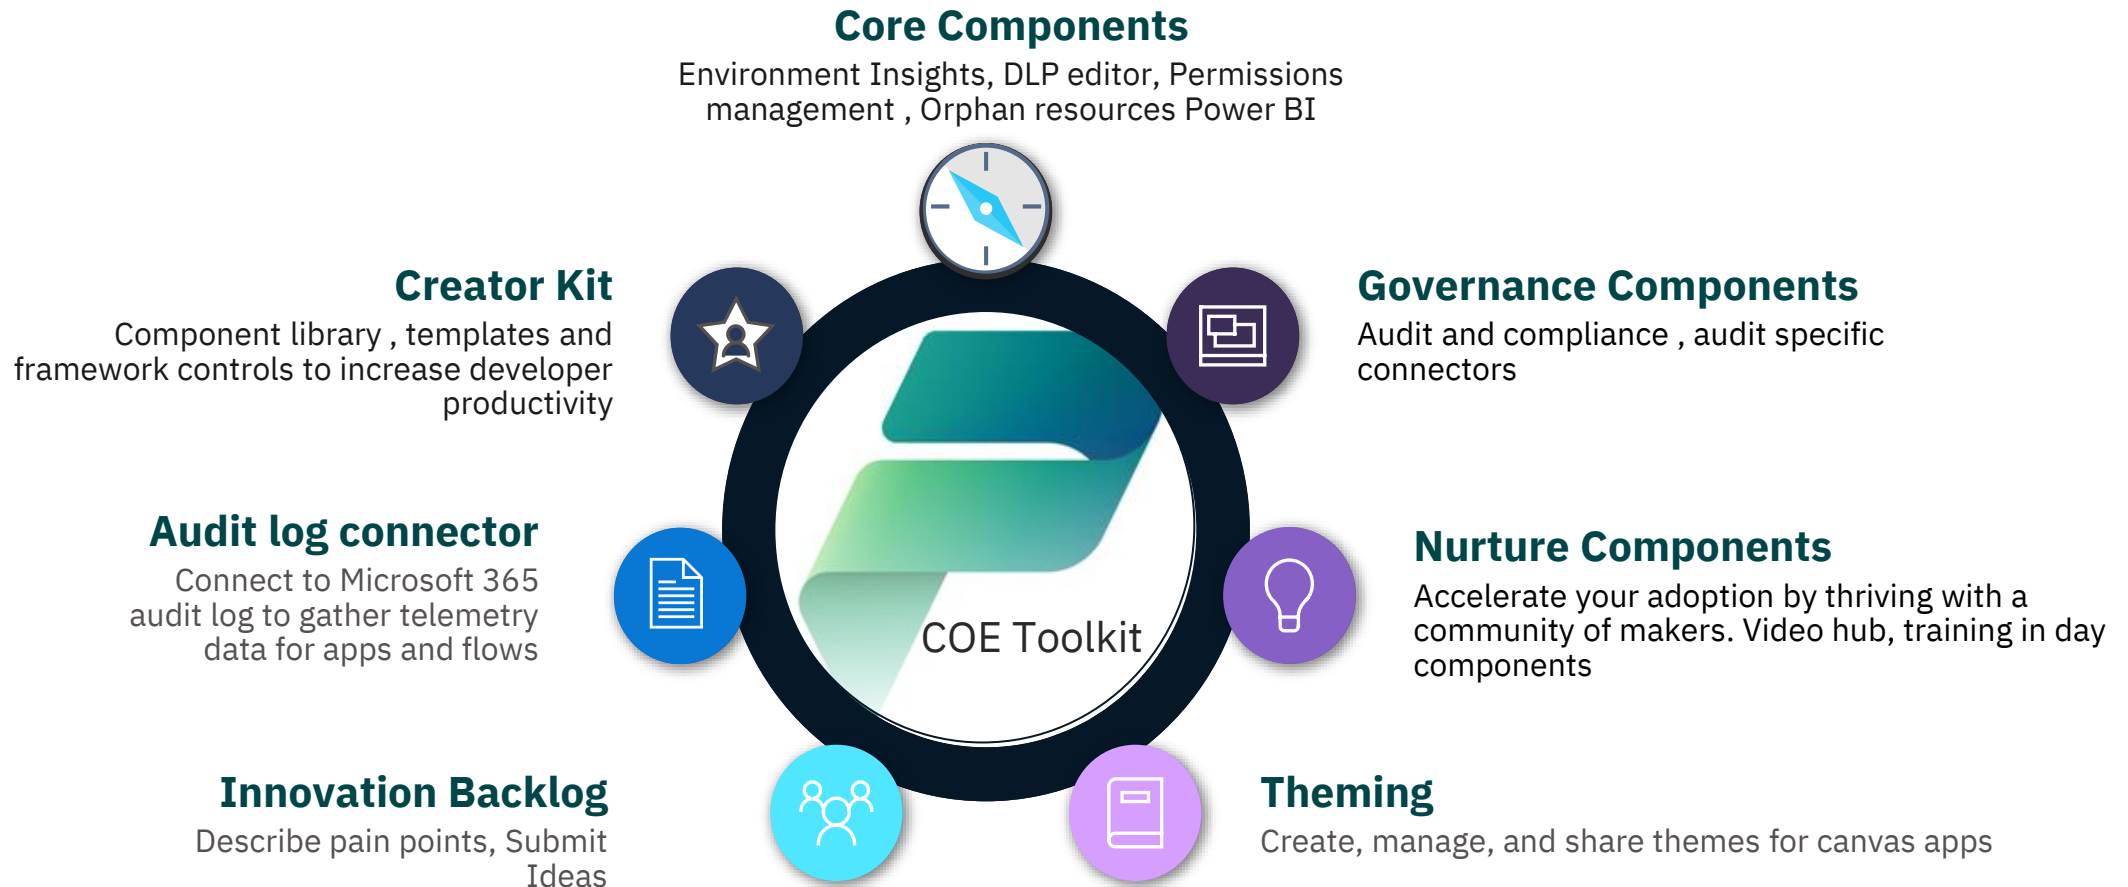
Core Components
Environment Insights, DLP editor, Permissions management , Orphan resources Power BI

Creator Kit
Component library , templates and framework controls to increase developer productivity

Governance Components
Audit and compliance , audit specific connectors

Audit log connector
Connect to Microsoft 365 audit log to gather telemetry data for apps and flows

COE Toolkit

Nurture Components
Accelerate your adoption by thriving with a community of makers. Video hub, training in day components

Innovation Backlog
Describe pain points, Submit Ideas

Theming
Create, manage, and share themes for canvas apps